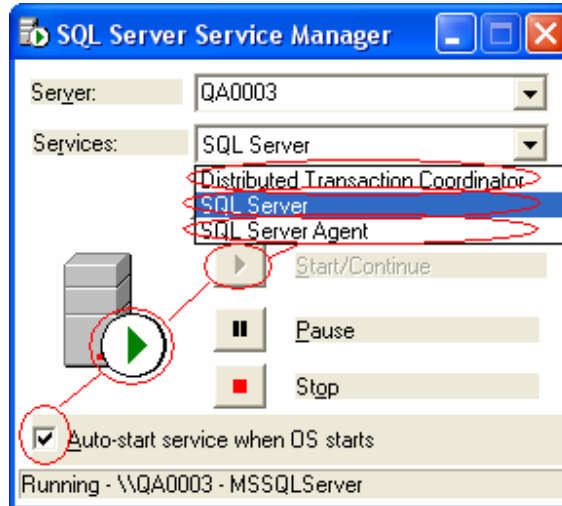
SQL Server Service Manager

Server: QA0003

Services: SQL Server

Distributed Transaction Coordinator
SQL Server
SQL Server Agent

Start/Continue

Pause

Stop

Auto-start service when OS starts

Running - \\QA0003 - MSSQLServer